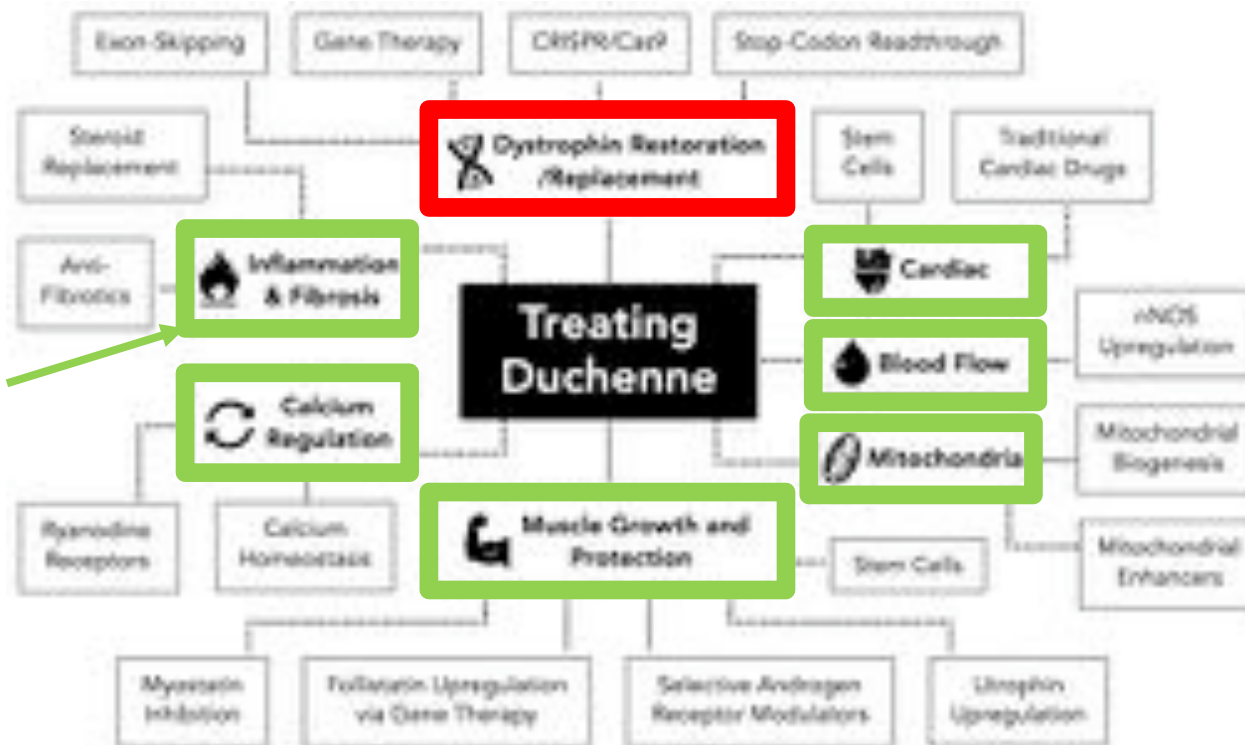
Exon-Skipping

Gene Therapy

CRISPR/Cas9

Stop-Codon Readthrough

Steroid Replacement

Dystrophin Restoration /Replacement

Stem Cells

Traditional Cardiac Drugs

Anti-Fibrotics

Inflammation & Fibrosis

Cardiac

Treating Duchenne

nNOS Upregulation

Blood Flow

Calcium Regulation

Mitochondria

Mitochondrial Biogenesis

Ryanodine Receptors

Calcium Homeostasis

Muscle Growth and Protection

Stem Cells

Mitochondrial Enhancers

Myostatin Inhibition

Follistatin Upregulation via Gene Therapy

Selective Androgen Receptor Modulators

Utrophin Upregulation